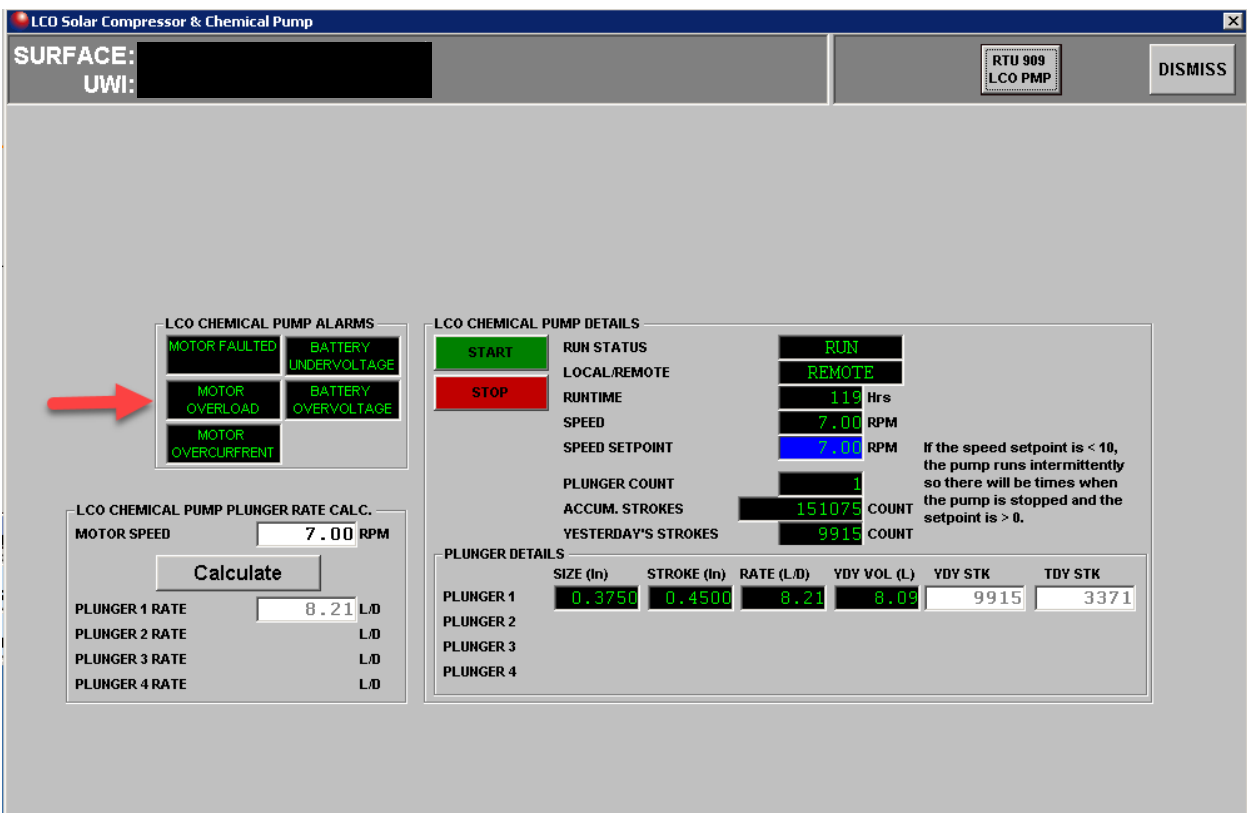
LCO Solar Compressor & Chemical Pump

SURFACE:
UWI:

RTU 909
LCO PMP

DISMISS

LCO CHEMICAL PUMP ALARMS

MOTOR FAULTED
BATTERY UNDERVOLTAGE
MOTOR OVERLOAD
BATTERY OVERVOLTAGE
MOTOR OVERCURFRENT

LCO CHEMICAL PUMP DETAILS

START
STOP

| | | |
|---|---|---|
| RUN STATUS | RUN | |
| LOCAL/REMOTE | REMOTE | |
| RUNTIME | 119 | Hrs |
| SPEED | 7.00 | RPM |
| SPEED SETPOINT | 7.00 | RPM |
| PLUNGER COUNT | 1 | |
| ACCUM. STROKES | 151075 | COUNT |
| YESTERDAY'S STROKES | 9915 | COUNT |

If the speed setpoint is < 10, the pump runs intermittently so there will be times when the pump is stopped and the setpoint is > 0.

LCO CHEMICAL PUMP PLUNGER RATE CALC.

MOTOR SPEED 7.00 RPM

Calculate

PLUNGER 1 RATE 8.21 L/D
PLUNGER 2 RATE L/D
PLUNGER 3 RATE L/D
PLUNGER 4 RATE L/D

PLUNGER DETAILS

| | SIZE (In) | STROKE (In) | RATE (L/D) | YDY VOL (L) | YDY STK | TDY STK |
|---|---|---|---|---|---|---|
| PLUNGER 1 | 0.3750 | 0.4500 | 8.21 | 8.09 | 9915 | 3371 |
| PLUNGER 2 | | | | | | |
| PLUNGER 3 | | | | | | |
| PLUNGER 4 | | | | | | |